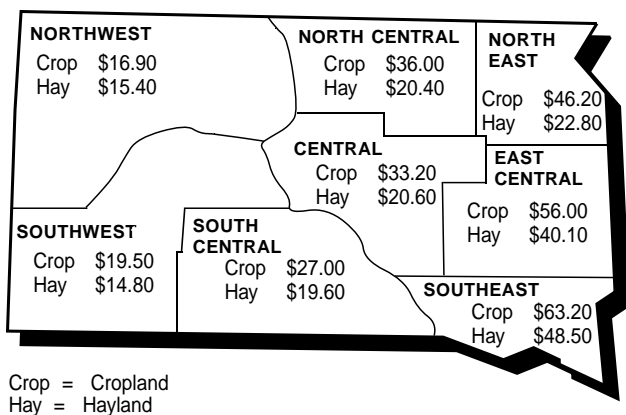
NORTHWEST
Crop $16.90
Hay $15.40

NORTH CENTRAL
Crop $36.00
Hay $20.40

NORTH EAST
Crop $46.20
Hay $22.80

CENTRAL
Crop $33.20
Hay $20.60

EAST CENTRAL
Crop $56.00
Hay $40.10

SOUTHWEST
Crop $19.50
Hay $14.80

SOUTH CENTRAL
Crop $27.00
Hay $19.60

SOUTHEAST
Crop $63.20
Hay $48.50

Crop = Cropland
Hay = Hayland